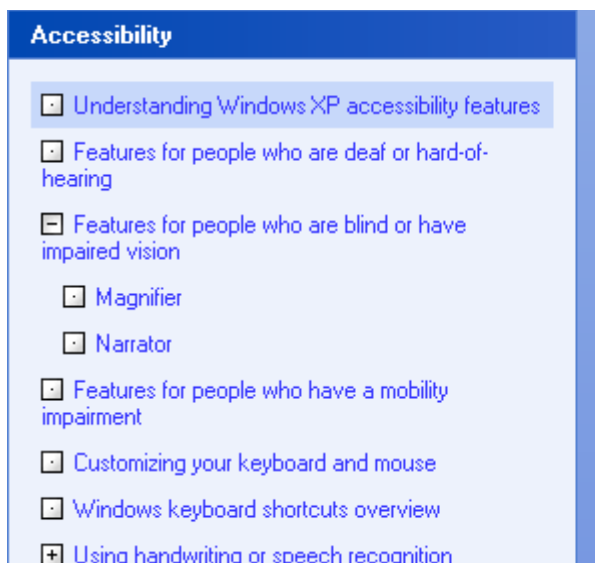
Accessibility

Understanding Windows XP accessibility features

Features for people who are deaf or hard-of-hearing

Features for people who are blind or have impaired vision

Magnifier

Narrator

Features for people who have a mobility impairment

Customizing your keyboard and mouse

Windows keyboard shortcuts overview

Using handwriting or speech recognition